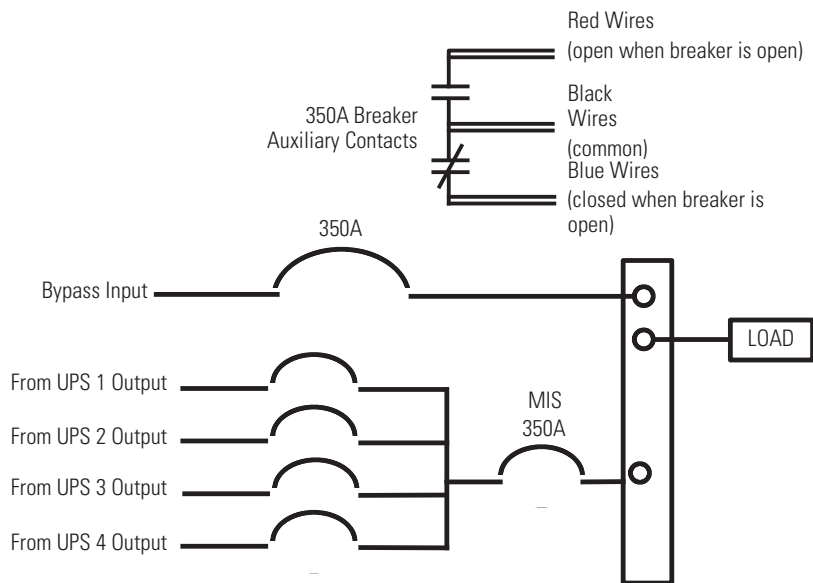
Red Wires
(open when breaker is open)

350A Breaker
Auxiliary Contacts

Black
Wires
(common)

Blue Wires
(closed when breaker is open)

350A

Bypass Input

LOAD

From UPS 1 Output

From UPS 2 Output

From UPS 3 Output

From UPS 4 Output

MIS
350A